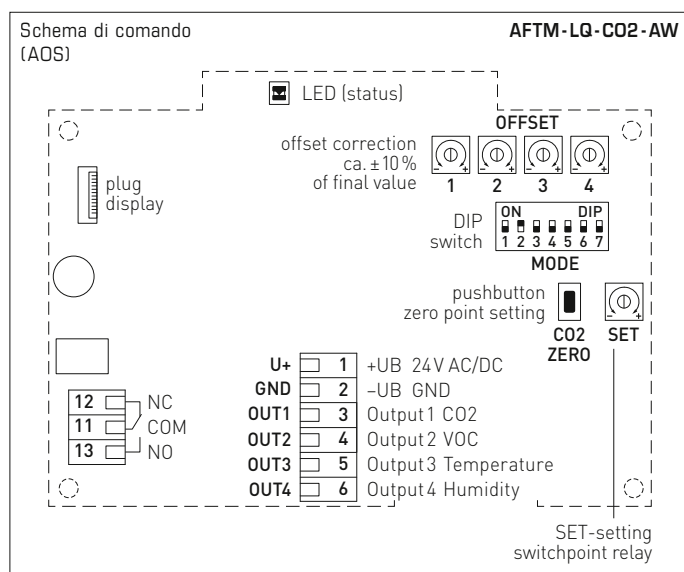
Schema di comando (AOS)

AFTM-LQ-CO2-AW

LED (status)

OFFSET

offset correction ca. ±10 % of final value

1 2 3 4

plug display

DIP switch

ON DIP
1 2 3 4 5 6 7

MODE

pushbutton zero point setting

CO2 ZERO

SET

U+ 1 +UB 24V AC/DC
GND 2 −UB GND
OUT1 3 Output 1 CO2
OUT2 4 Output 2 VOC
OUT3 5 Output 3 Temperature
OUT4 6 Output 4 Humidity

12 NC
11 COM
13 NO

SET-setting switchpoint relay